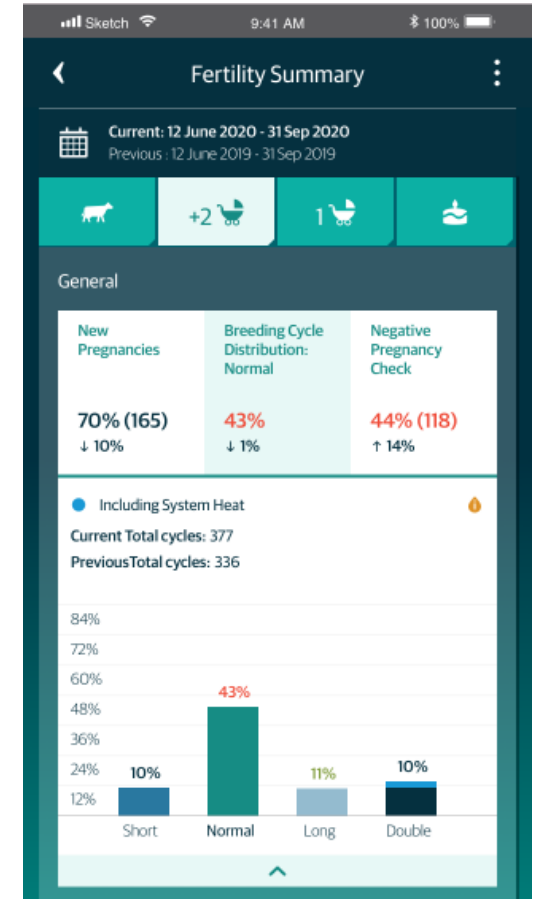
Sketch 9:41 AM 100%

Fertility Summary

Current: 12 June 2020 - 31 Sep 2020
Previous : 12 June 2019 - 31 Sep 2019

+2 1

General

| New Pregnancies | Breeding Cycle Distribution: Normal | Negative Pregnancy Check |
|---|---|---|
| 70% (165) | 43% | 44% (118) |
| ↓ 10% | ↓ 1% | ↑ 14% |

Including System Heat

Current Total cycles: 377
PreviousTotal cycles: 336

84%
72%
60%
48%
36%
24%
12%

10%
43%
11%
10%

Short
Normal
Long
Double